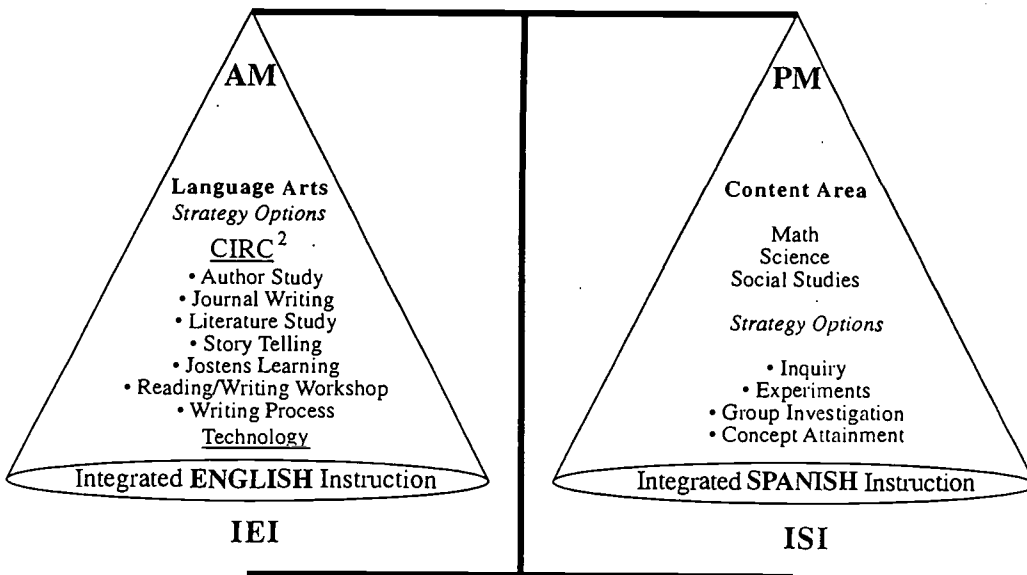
AM

Language Arts
*Strategy Options*
CIRC$^2$
• Author Study
• Journal Writing
• Literature Study
• Story Telling
• Jostens Learning
• Reading/Writing Workshop
• Writing Process
Technology

Integrated ENGLISH Instruction

IEI

PM

Content Area

Math
Science
Social Studies

*Strategy Options*

• Inquiry
• Experiments
• Group Investigation
• Concept Attainment

Integrated SPANISH Instruction

ISI